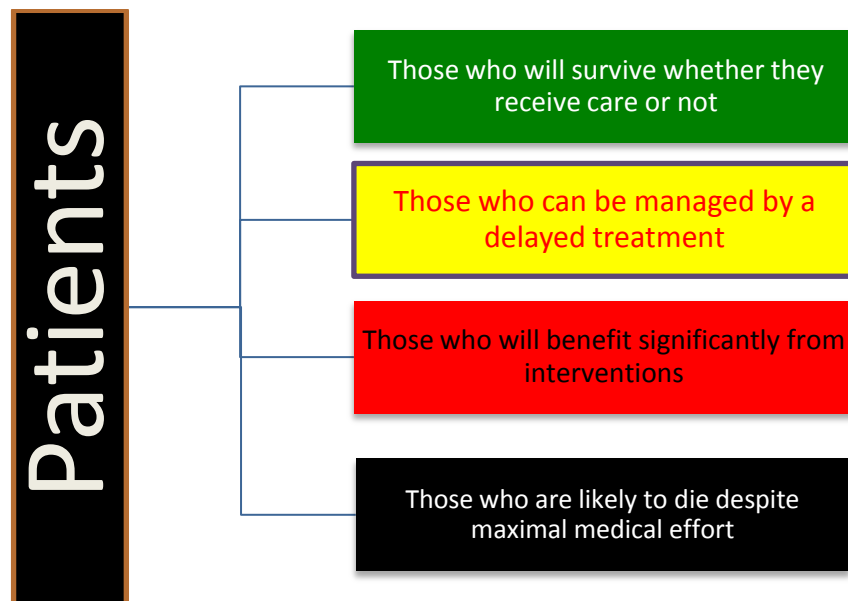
Patients

Those who will survive whether they receive care or not

Those who can be managed by a delayed treatment

Those who will benefit significantly from interventions

Those who are likely to die despite maximal medical effort